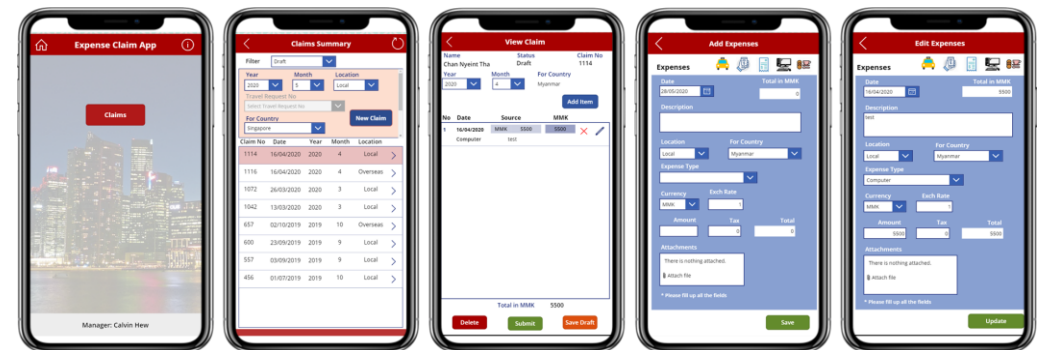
Expense Claim App

Claims

Manager: Calvin Hew

Claims Summary

Filter Draft

Year 2020
Month 5
Location Local
Travel Request No
Select Travel Request No
For Country Singapore
New Claim

| Claim No | Date | Year | Month | Location |
|---|---|---|---|---|
| 1114 | 16/04/2020 | 2020 | 4 | Local |
| 1116 | 16/04/2020 | 2020 | 4 | Overseas |
| 1072 | 26/03/2020 | 2020 | 3 | Local |
| 1042 | 13/03/2020 | 2020 | 3 | Local |
| 657 | 02/10/2019 | 2019 | 10 | Overseas |
| 600 | 23/09/2019 | 2019 | 9 | Local |
| 557 | 03/09/2019 | 2019 | 9 | Local |
| 456 | 01/07/2019 | 2019 | 10 | Local |

View Claim

Name Chan Nyeint Tha
Status Draft
Claim No 1114
Year 2020
Month 4
For Country Myanmar
Add Item

| No | Date | Source | MMK |
|---|---|---|---|
| 1 | 16/04/2020 | MMK | 5500 |
| | Computer | test | |

Total in MMK 5500

Delete Submit Save Draft

Add Expenses

Expenses
Date 28/05/2020
Total in MMK 0
Description
Location Local
For Country Myanmar
Expense Type
Currency MMK
Exch Rate 1
Amount
Tax 0
Total 0
Attachments
There is nothing attached.
Attach file
* Please fill up all the fields
Save

Edit Expenses

Expenses
Date 16/04/2020
Total in MMK 5500
Description test
Location Local
For Country Myanmar
Expense Type Computer
Currency MMK
Exch Rate 1
Amount 5500
Tax 0
Total 5500
Attachments
There is nothing attached.
Attach file
* Please fill up all the fields
Update